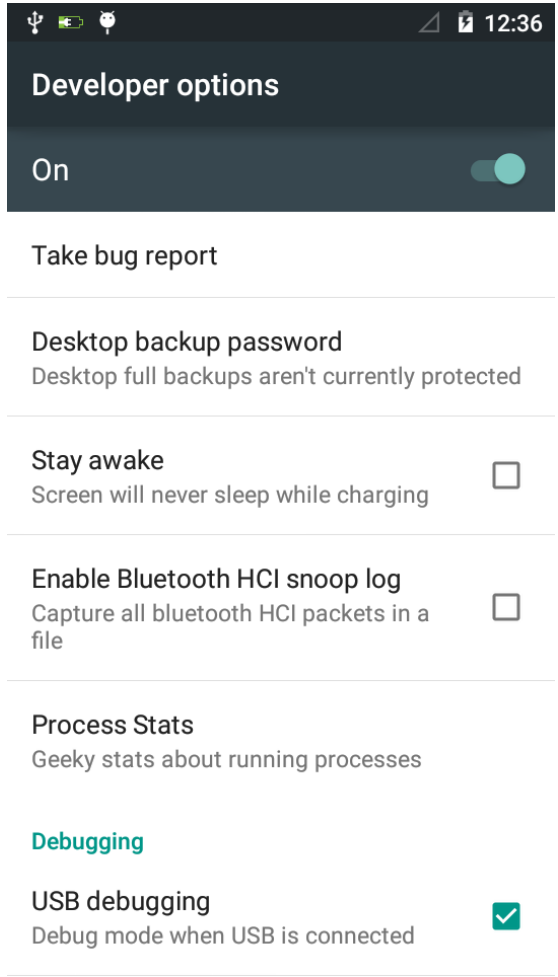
12:36

Developer options

On

Take bug report

Desktop backup password
Desktop full backups aren't currently protected

Stay awake
Screen will never sleep while charging

Enable Bluetooth HCI snoop log
Capture all bluetooth HCI packets in a file

Process Stats
Geeky stats about running processes

Debugging

USB debugging
Debug mode when USB is connected